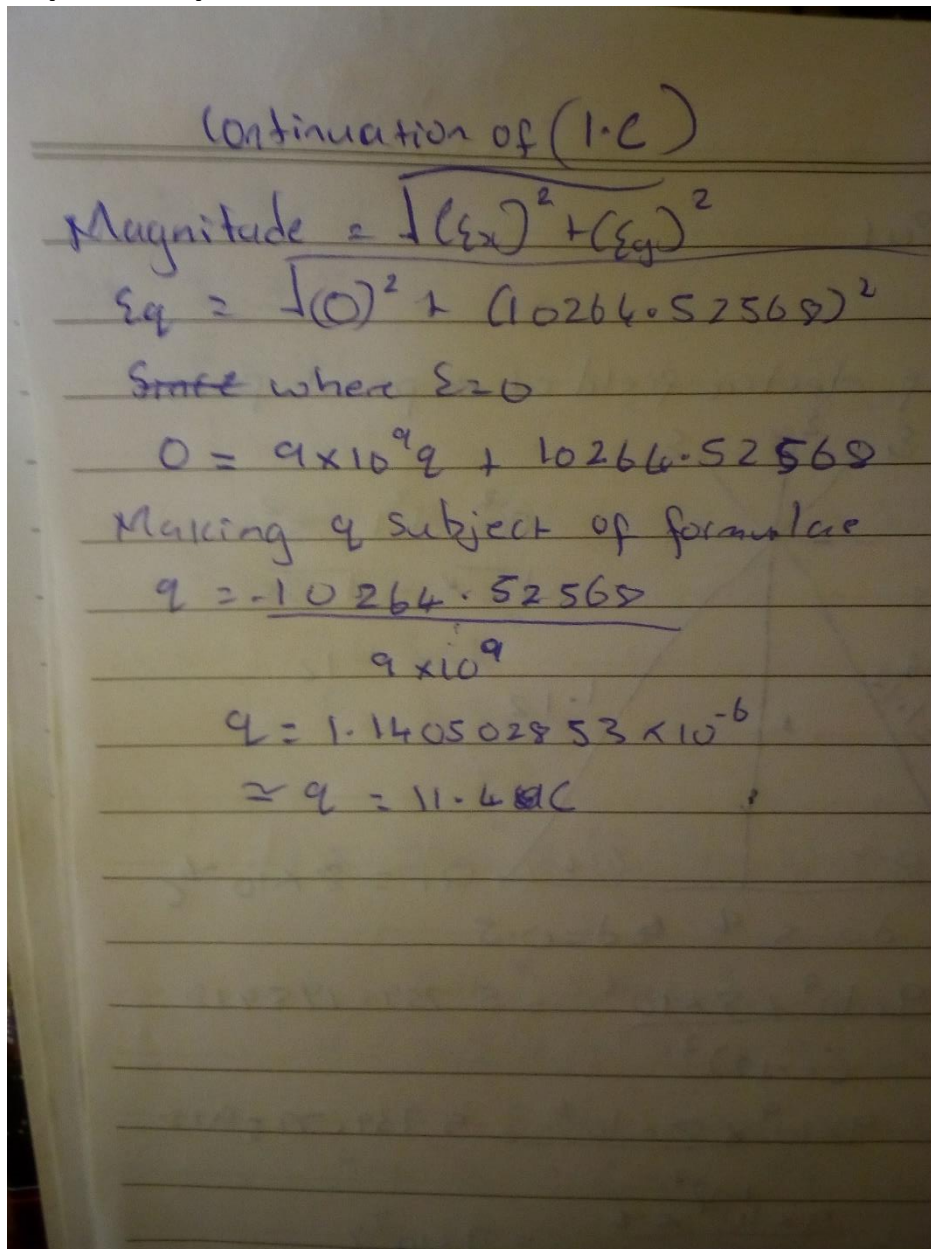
Continuation of (1·C)

Magnitude = $\sqrt{(\varepsilon_x)^2 + (\varepsilon_y)^2}$

$\varepsilon_q = \sqrt{(0)^2 + (10264.52568)^2}$

~~Since~~ when $\varepsilon = 0$

$0 = 9\times10^9 q + 10264.52568$

Making q subject of formulae

$q = \frac{-10264.52568}{9\times10^9}$

$q = 1.140502853\times10^{-6}$

$\simeq q = 11.4 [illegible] C$